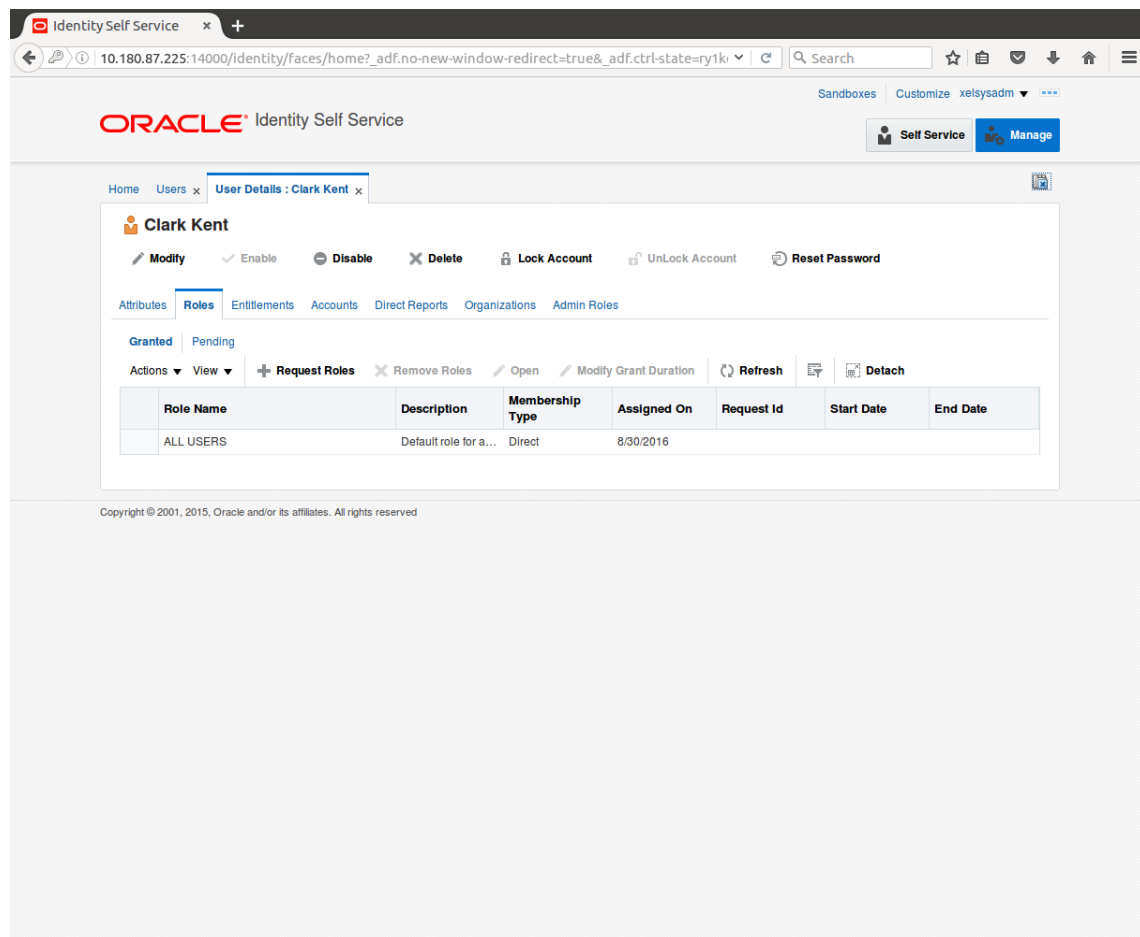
Identity Self Service ×
10.180.87.225:14000/identity/faces/home?_adf.no-new-window-redirect=true&_adf.ctrl-state=ry1k
Search

Sandboxes Customize xelsysadm

ORACLE® Identity Self Service

Self Service Manage

Home Users × User Details : Clark Kent ×

Clark Kent

Modify Enable Disable Delete Lock Account UnLock Account Reset Password

Attributes Roles Entitlements Accounts Direct Reports Organizations Admin Roles

Granted Pending

Actions View Request Roles Remove Roles Open Modify Grant Duration Refresh Detach

| Role Name | Description | Membership Type | Assigned On | Request Id | Start Date | End Date |
|---|---|---|---|---|---|---|
| ALL USERS | Default role for a... | Direct | 8/30/2016 | | | |

Copyright © 2001, 2015, Oracle and/or its affiliates. All rights reserved